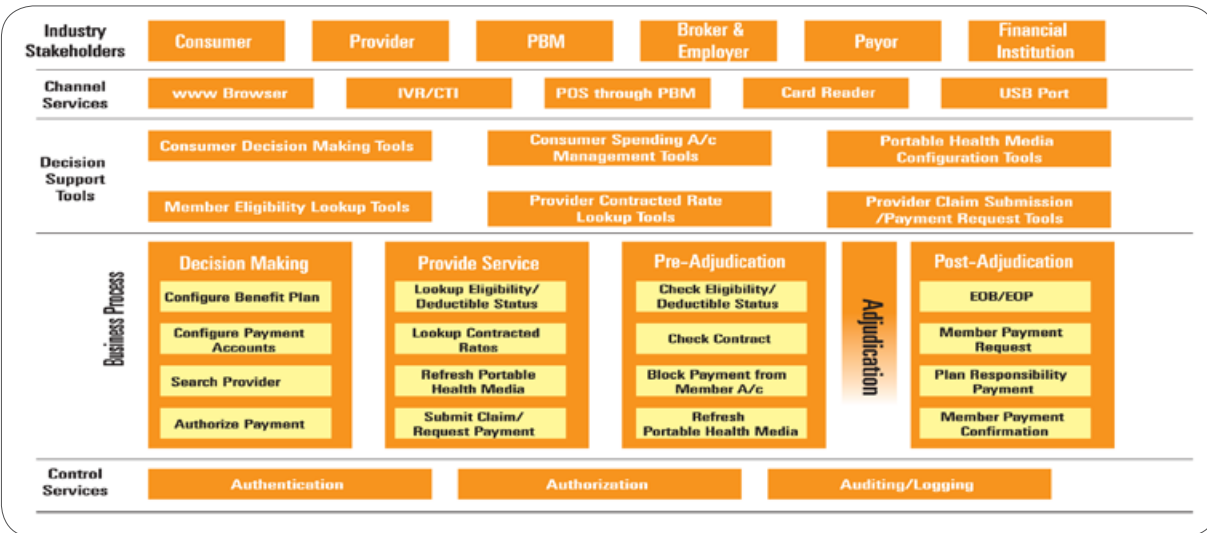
Industry Stakeholders

Consumer

Provider

PBM

Broker & Employer

Payor

Financial Institution

Channel Services

www Browser

IVR/CTI

POS through PBM

Card Reader

USB Port

Decision Support Tools

Consumer Decision Making Tools

Consumer Spending A/c Management Tools

Portable Health Media Configuration Tools

Member Eligibility Lookup Tools

Provider Contracted Rate Lookup Tools

Provider Claim Submission /Payment Request Tools

Business Process

Decision Making

Configure Benefit Plan

Configure Payment Accounts

Search Provider

Authorize Payment

Provide Service

Lookup Eligibility/ Deductible Status

Lookup Contracted Rates

Refresh Portable Health Media

Submit Claim/ Request Payment

Pre-Adjudication

Check Eligibility/ Deductible Status

Check Contract

Block Payment from Member A/c

Refresh Portable Health Media

Adjudication

Post-Adjudication

EOB/EOP

Member Payment Request

Plan Responsibility Payment

Member Payment Confirmation

Control Services

Authentication

Authorization

Auditing/Logging